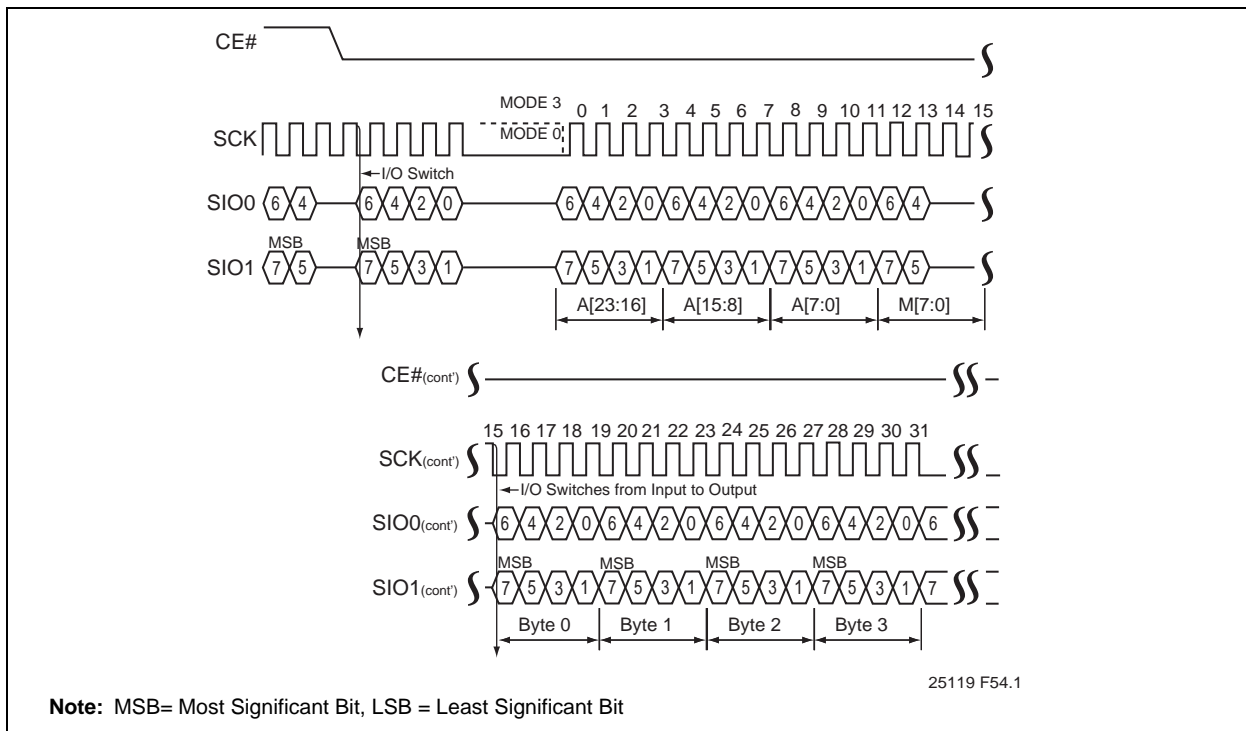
CE#

MODE 3
MODE 0
0 1 2 3 4 5 6 7 8 9 10 11 12 13 14 15
SCK

I/O Switch

SIO0 6 4 6 4 2 0 6 4 2 0 6 4 2 0 6 4 2 0 6 4

MSB MSB
SIO1 7 5 7 5 3 1 7 5 3 1 7 5 3 1 7 5 3 1 7 5

A[23:16] A[15:8] A[7:0] M[7:0]

CE#(cont')

15 16 17 18 19 20 21 22 23 24 25 26 27 28 29 30 31
SCK(cont')

I/O Switches from Input to Output

SIO0(cont') 6 4 2 0 6 4 2 0 6 4 2 0 6 4 2 0 6

MSB MSB MSB MSB
SIO1(cont') 7 5 3 1 7 5 3 1 7 5 3 1 7 5 3 1 7

Byte 0 Byte 1 Byte 2 Byte 3

25119 F54.1

**Note:** MSB= Most Significant Bit, LSB = Least Significant Bit